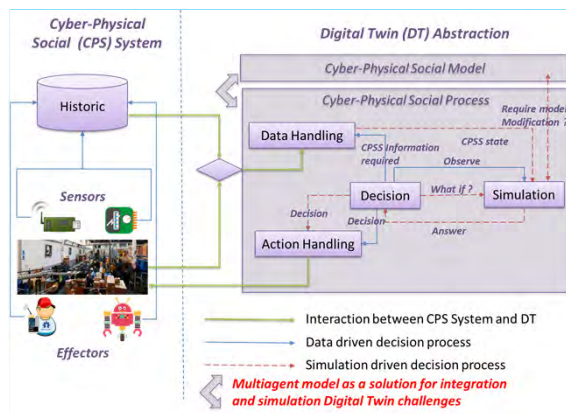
Cyber-Physical Social (CPS) System

Digital Twin (DT) Abstraction

Cyber-Physical Social Model

Cyber-Physical Social Process

Historic

Data Handling

Require model Modification ?

CPSS information required

CPSS state

Observe

Sensors

Decision

What if ?

Simulation

Decision

Decision

Action Handling

Answer

Effectors

Interaction between CPS System and DT

Data driven decision process

Simulation driven decision process

Multiagent model as a solution for integration and simulation Digital Twin challenges